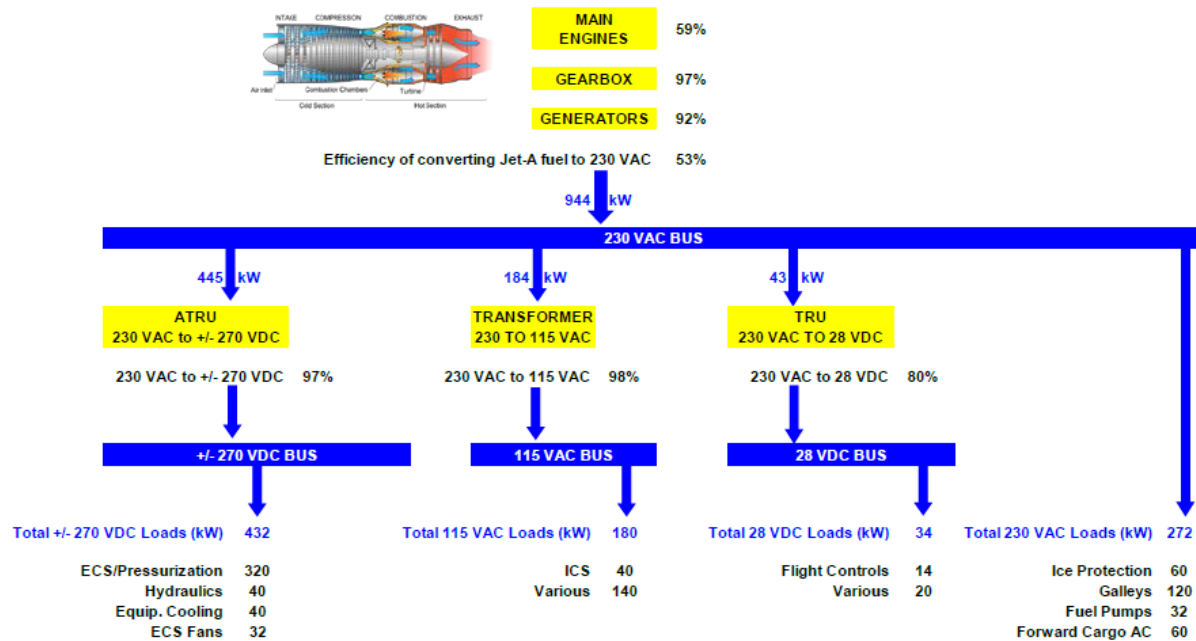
INTAKE COMPRESSON COMBUSTION EXHAUST

Air inlet Combustion Chambers Turbine

Cold Section Hot Section

MAIN ENGINES 59%

GEARBOX 97%

GENERATORS 92%

Efficiency of converting Jet-A fuel to 230 VAC 53%

944 kW

230 VAC BUS

445 kW

184 kW

43 kW

ATRU
230 VAC to +/- 270 VDC

TRANSFORMER
230 TO 115 VAC

TRU
230 VAC TO 28 VDC

230 VAC to +/- 270 VDC 97%

230 VAC to 115 VAC 98%

230 VAC to 28 VDC 80%

+/- 270 VDC BUS

115 VAC BUS

28 VDC BUS

Total +/- 270 VDC Loads (kW) 432

Total 115 VAC Loads (kW) 180

Total 28 VDC Loads (kW) 34

Total 230 VAC Loads (kW) 272

| | |
|---|---|
| ECS/Pressurization | 320 |
| Hydraulics | 40 |
| Equip. Cooling | 40 |
| ECS Fans | 32 |

| | |
|---|---|
| ICS | 40 |
| Various | 140 |

| | |
|---|---|
| Flight Controls | 14 |
| Various | 20 |

| | |
|---|---|
| Ice Protection | 60 |
| Galleys | 120 |
| Fuel Pumps | 32 |
| Forward Cargo AC | 60 |